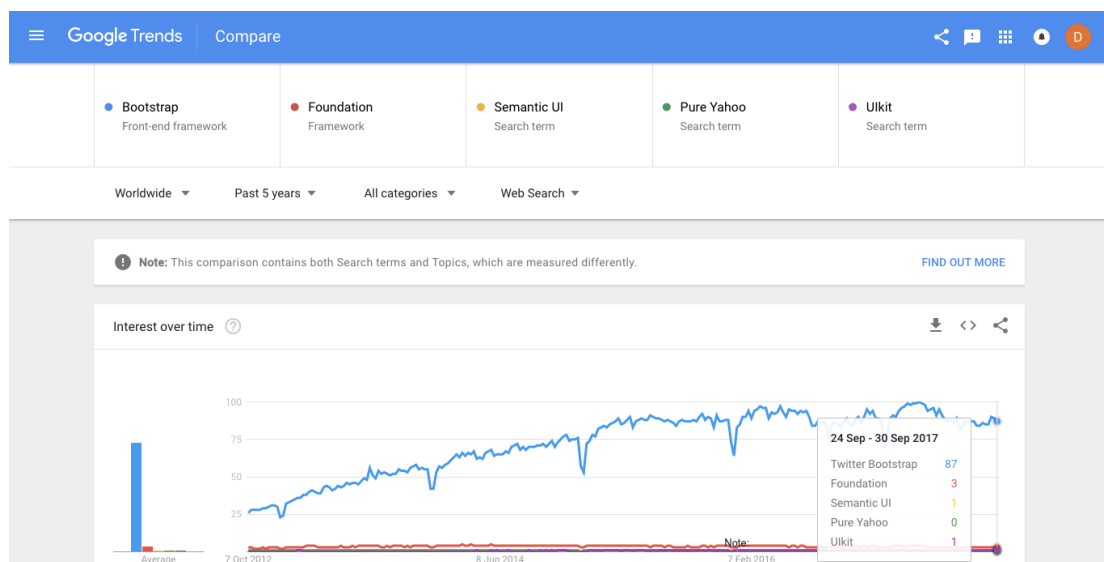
Google Trends | Compare

D

Bootstrap
Front-end framework

Foundation
Framework

Semantic UI
Search term

Pure Yahoo
Search term

Ulkit
Search term

Worldwide ▾ Past 5 years ▾ All categories ▾ Web Search ▾

Note: This comparison contains both Search terms and Topics, which are measured differently.

FIND OUT MORE

Interest over time

100
75
50
25

Average

7 Oct 2012
8 Jun 2014
Note:
7 Feb 2016

24 Sep - 30 Sep 2017

| | |
|---|---|
| Twitter Bootstrap | 87 |
| Foundation | 3 |
| Semantic UI | 1 |
| Pure Yahoo | 0 |
| Ulkit | 1 |